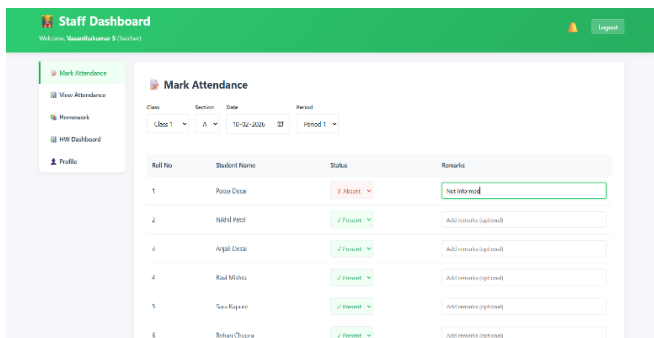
Staff Dashboard
Welcome, Vasanthakumar S (Teacher)

Logout

Mark Attendance
View Attendance
Homework
HW Dashboard
Profile

Mark Attendance

Class
Class 1
Section
A
Date
10-02-2026
Period
Period 1

| Roll No | Student Name | Status | Remarks |
|---|---|---|---|
| 1 | Pooja Desai | ✗ Absent | Not informed |
| 2 | Nikhil Patel | ✓ Present | Add remarks (optional) |
| 3 | Anjali Desai | ✓ Present | Add remarks (optional) |
| 4 | Ravi Mishra | ✓ Present | Add remarks (optional) |
| 5 | Sara Kapoor | ✓ Present | Add remarks (optional) |
| 6 | Rohan Chopra | ✓ Present | Add remarks (optional) |